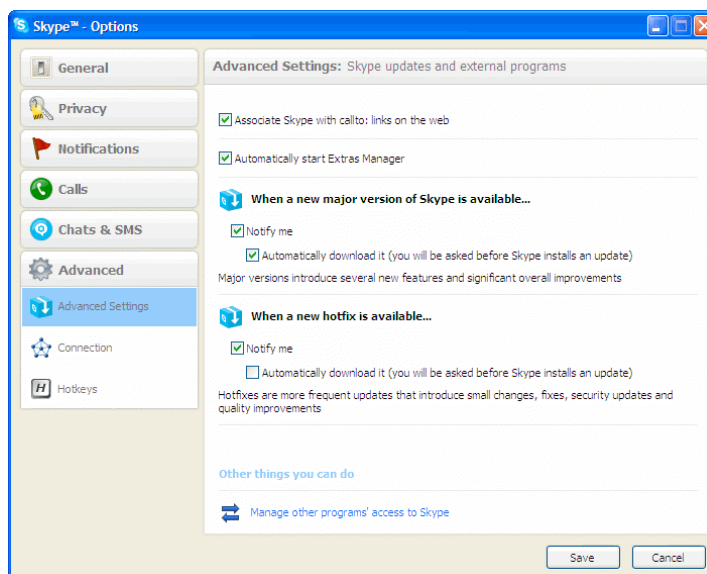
Skype™ - Options

General
Privacy
Notifications
Calls
Chats & SMS
Advanced
Advanced Settings
Connection
Hotkeys

Advanced Settings: Skype updates and external programs

Associate Skype with callto: links on the web

Automatically start Extras Manager

When a new major version of Skype is available...

Notify me

Automatically download it (you will be asked before Skype installs an update)

Major versions introduce several new features and significant overall improvements

When a new hotfix is available...

Notify me

Automatically download it (you will be asked before Skype installs an update)

Hotfixes are more frequent updates that introduce small changes, fixes, security updates and quality improvements

Other things you can do

Manage other programs' access to Skype

Save
Cancel